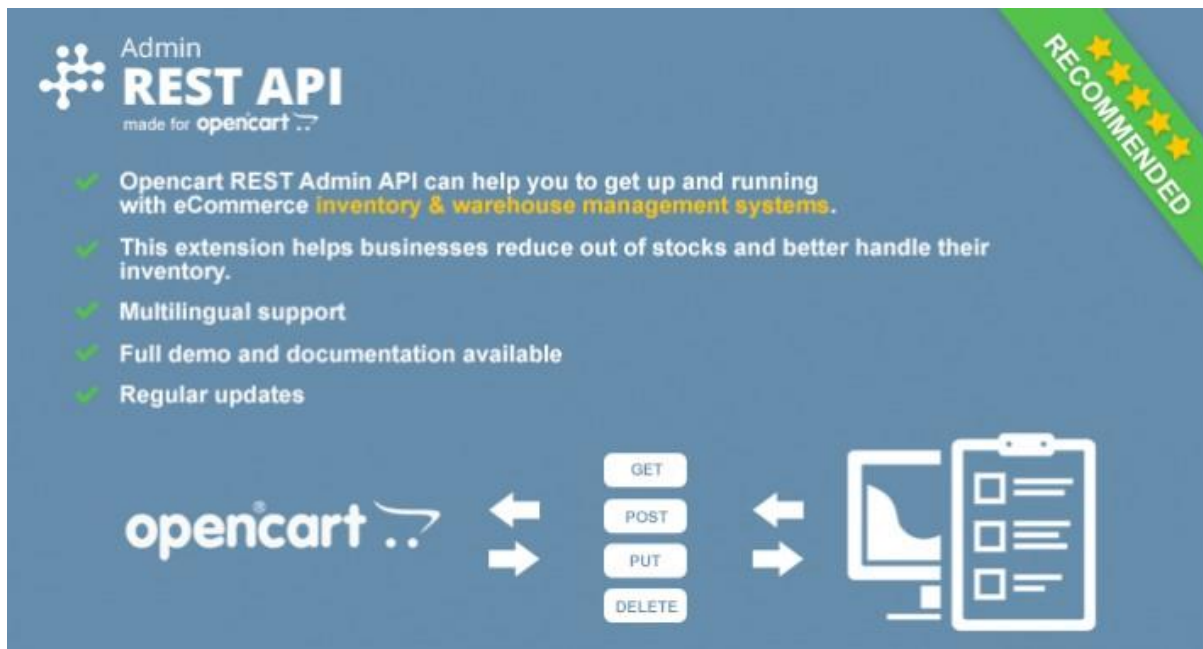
Admin
REST API
made for opencart

RECOMMENDED

Opencart REST Admin API can help you to get up and running with eCommerce inventory & warehouse management systems.

This extension helps businesses reduce out of stocks and better handle their inventory.

Multilingual support

Full demo and documentation available

Regular updates

opencart

GET
POST
PUT
DELETE